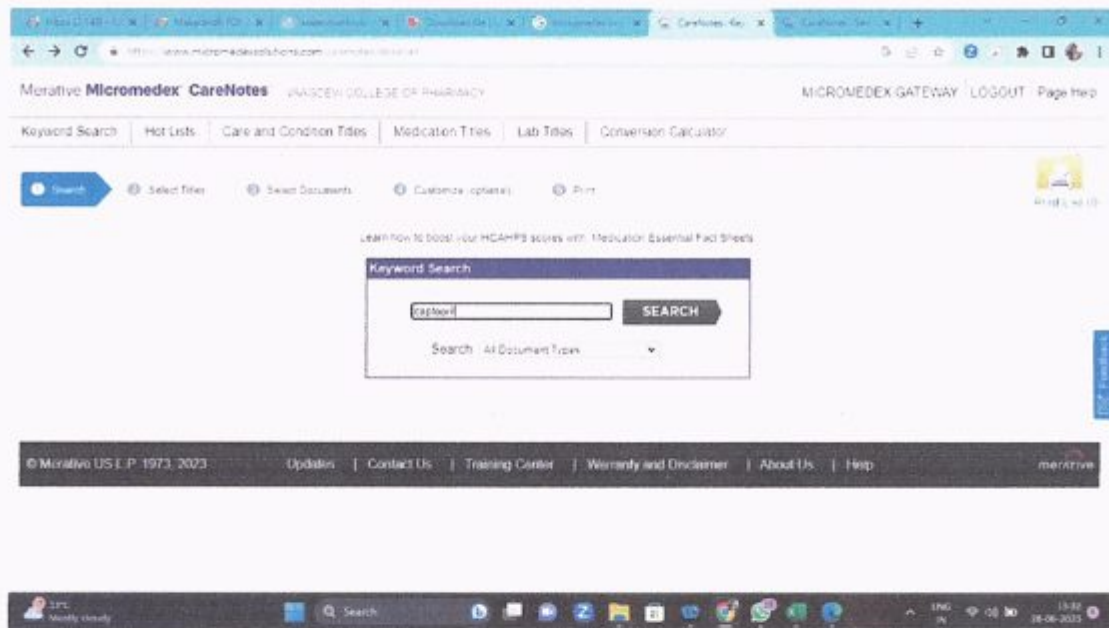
CareNotes

https://www.micromedexsolutions.com

Merative Micromedex CareNotes VAASDEVI COLLEGE OF PHARMACY

MICROMEDEX GATEWAY LOGOUT Page Help

Keyword Search | Hot Lists | Care and Condition Titles | Medication Titles | Lab Titles | Conversion Calculator

Search · Select Titles · Select Documents · Customize (optional) · Print

Print List (0)

Learn how to boost your HCAHPS scores with Medication Essential Fact Sheets

Keyword Search

captopril

SEARCH

Search All Document Types

Feedback

© Merative US L.P. 1973, 2023 Updates | Contact Us | Training Center | Warranty and Disclaimer | About Us | Help

merative

31°C Mostly cloudy

Search

ENG IN

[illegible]